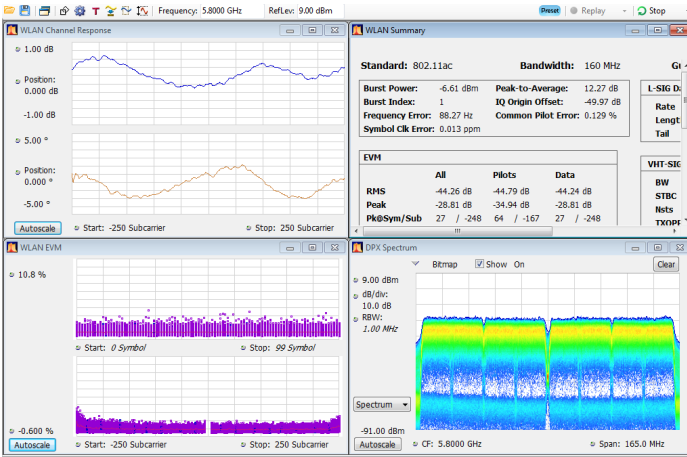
Frequency: 5.8000 GHz RefLev: 9.00 dBm Preset Replay Stop

WLAN Channel Response

1.00 dB

Position: 0.000 dB

-1.00 dB

5.00 °

Position: 0.000 °

-5.00 °

Autoscale Start: -250 Subcarrier Stop: 250 Subcarrier

WLAN Summary

Standard: 802.11ac Bandwidth: 160 MHz G

| Burst Power: | -6.61 dBm | Peak-to-Average: | 12.27 dB |
|---|---|---|---|
| Burst Index: | 1 | IQ Origin Offset: | -49.97 dB |
| Frequency Error: | 88.27 Hz | Common Pilot Error: | 0.129 % |
| Symbol Clk Error: | 0.013 ppm | | |

L-SIG D
Rate
Lengt
Tail

EVM

| | All | Pilots | Data |
|---|---|---|---|
| RMS | -44.26 dB | -44.79 dB | -44.24 dB |
| Peak | -28.81 dB | -34.94 dB | -28.81 dB |
| Pk@Sym/Sub | 27 / -248 | 64 / -167 | 27 / -248 |

VHT-SIG
BW
STBC
Nsts
TXOPS

WLAN EVM

10.8 %

Start: 0 Symbol Stop: 99 Symbol

-0.600 %

Autoscale Start: -250 Subcarrier Stop: 250 Subcarrier

DPX Spectrum

Bitmap Show On Clear

9.00 dBm

dB/div: 10.0 dB

RBW: 1.00 MHz

Spectrum

-91.00 dBm

Autoscale CF: 5.8000 GHz Span: 165.0 MHz